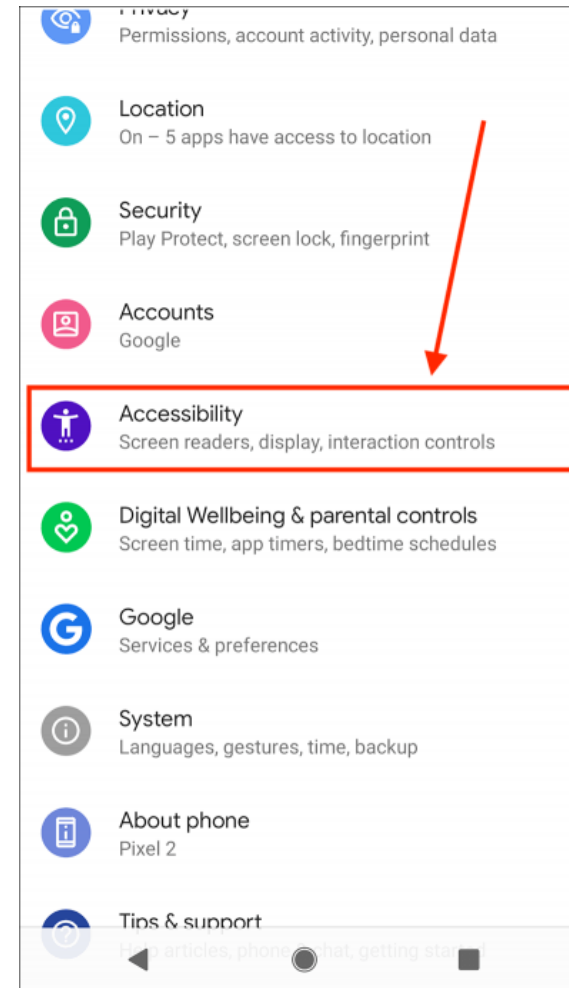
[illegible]
Permissions, account activity, personal data

Location
On – 5 apps have access to location

Security
Play Protect, screen lock, fingerprint

Accounts
Google

Accessibility
Screen readers, display, interaction controls

Digital Wellbeing & parental controls
Screen time, app timers, bedtime schedules

Google
Services & preferences

System
Languages, gestures, time, backup

About phone
Pixel 2

Tips & support
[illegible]